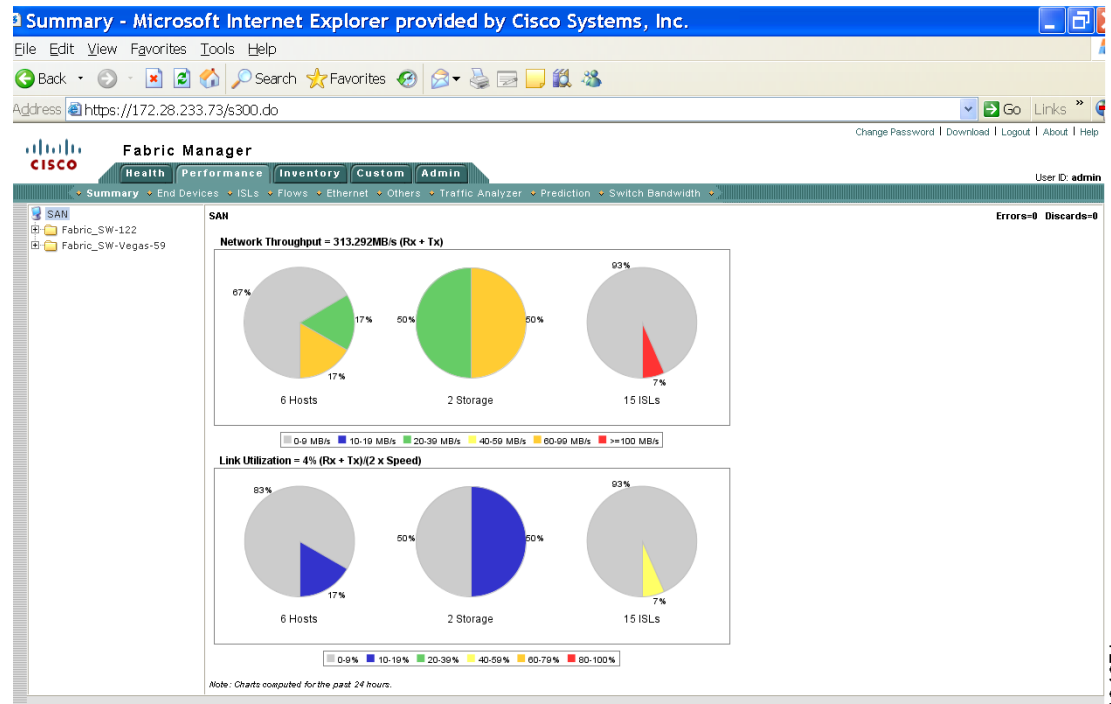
Summary - Microsoft Internet Explorer provided by Cisco Systems, Inc.

File Edit View Favorites Tools Help

Back Search Favorites

Address https://172.28.233.73/s300.do Go Links

Change Password | Download | Logout | About | Help

CISCO Fabric Manager

Health Performance Inventory Custom Admin

User ID: admin

Summary End Devices ISLs Flows Ethernet Others Traffic Analyzer Prediction Switch Bandwidth

SAN
Fabric_SW-122
Fabric_SW-Vegas-59

SAN

Errors=0 Discards=0

Network Throughput = 313.292MB/s (Rx + Tx)

67% 17% 17%
6 Hosts

50% 50%
2 Storage

93% 7%
15 ISLs

0-9 MB/s 10-19 MB/s 20-39 MB/s 40-59 MB/s 60-99 MB/s >=100 MB/s

Link Utilization = 4% (Rx + Tx)/(2 x Speed)

83% 17%
6 Hosts

50% 50%
2 Storage

93% 7%
15 ISLs

0-9% 10-19% 20-39% 40-59% 60-79% 80-100%

Note: Charts computed for the past 24 hours.